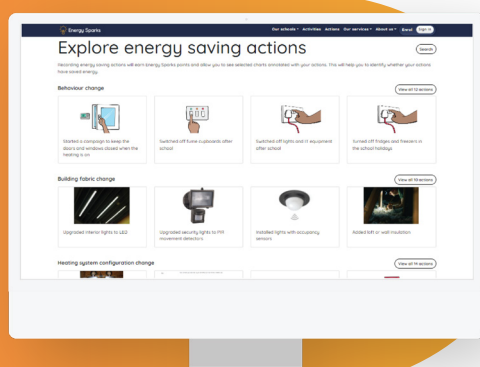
Energy Sparks

Our schools ▾ Activities Actions Our services ▾ About us ▾ Emai Sign in

Explore energy saving actions

Search

Recording energy saving actions will earn Energy Sparks points and allow you to see selected charts annotated with your actions. This will help you to identify whether your actions have saved energy.

Behaviour change

View all 12 actions

Started a campaign to keep the doors and windows closed when the heating is on

Switched off 6 pm cupboards after school

Switched off lights and ICT equipment after school

Turned off fridges and freezers in the school holidays

Building fabric change

View all 10 actions

Upgraded interior lights to LED

Upgraded security lights to PIR movement detectors

Installed lights with occupancy sensors

Added loft or wall insulation

Heating system configuration change

View all 11 actions